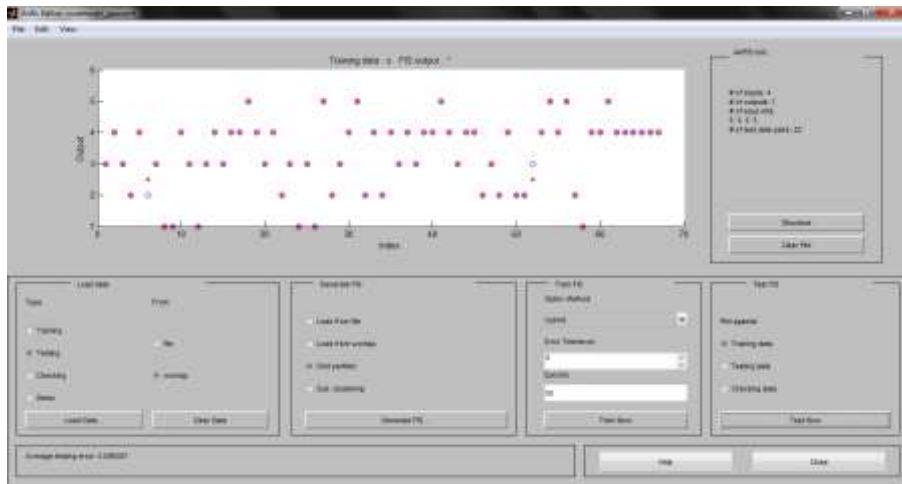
File Edit View

Training data : o FIS output : *

Output

Index

0 10 20 30 40 50 60 70

1 2 3 4 5 6

ANFIS Info

# of inputs: 4
# of outputs: 1
# of input mfs:
3 3 3 3
# of test data pairs: 22

Structure

Clear Plot

Load data

Type:

Training

Testing

Checking

Demo

From:

file

worksp.

Load Data

Clear Data

Generate FIS

Load from file

Load from worksp.

Grid partition

Sub. clustering

Generate FIS

Train FIS

Optim. method:

hybrid

Error Tolerance:

0

Epochs:

50

Train Now

Test FIS

Plot against:

Training data

Testing data

Checking data

Test Now

Average testing error: 0.336027

Help

Close